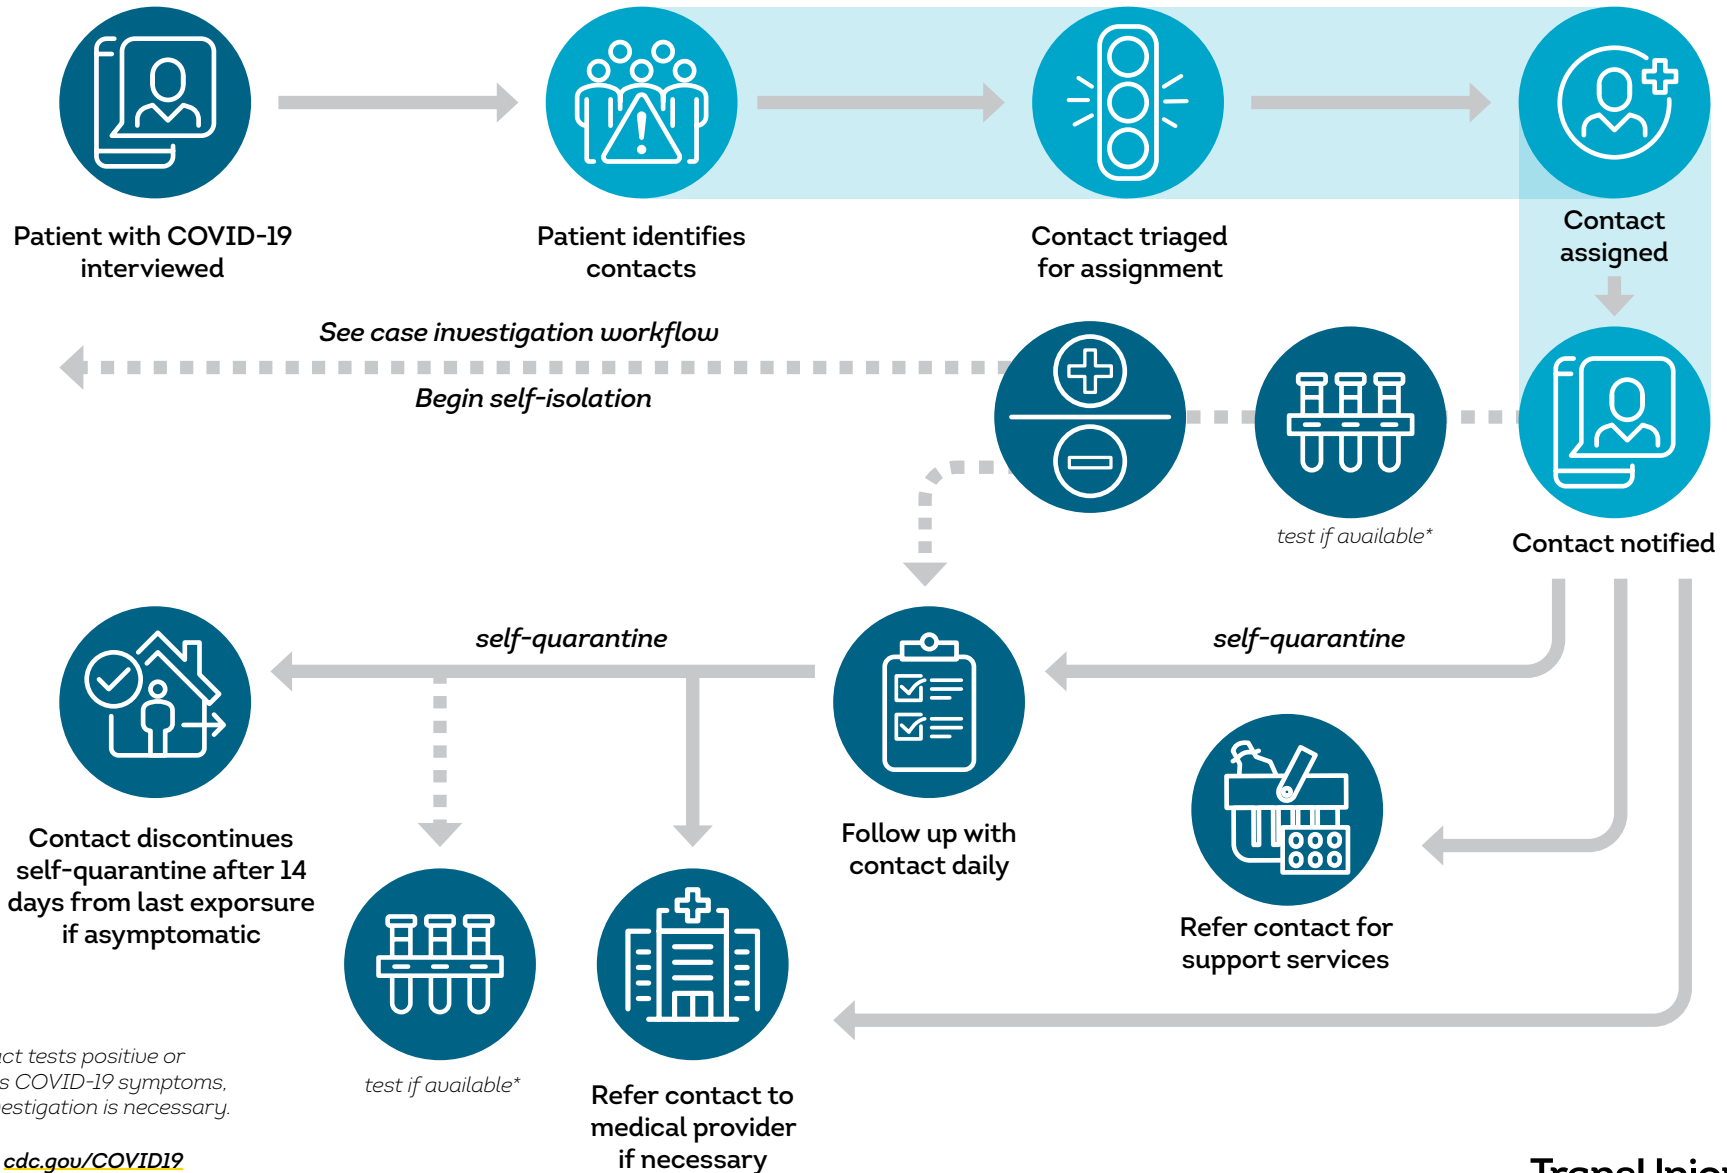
Patient with COVID-19 interviewed

Patient identifies contacts

Contact triaged for assignment

Contact assigned

See case investigation workflow

Begin self-isolation

test if available*

Contact notified

self-quarantine

self-quarantine

Contact discontinues self-quarantine after 14 days from last exporsure if asymptomatic

Follow up with contact daily

Refer contact for support services

test if available*

Refer contact to medical provider if necessary

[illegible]ct tests positive or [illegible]s COVID-19 symptoms, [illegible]estigation is necessary.

cdc.gov/COVID19

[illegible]